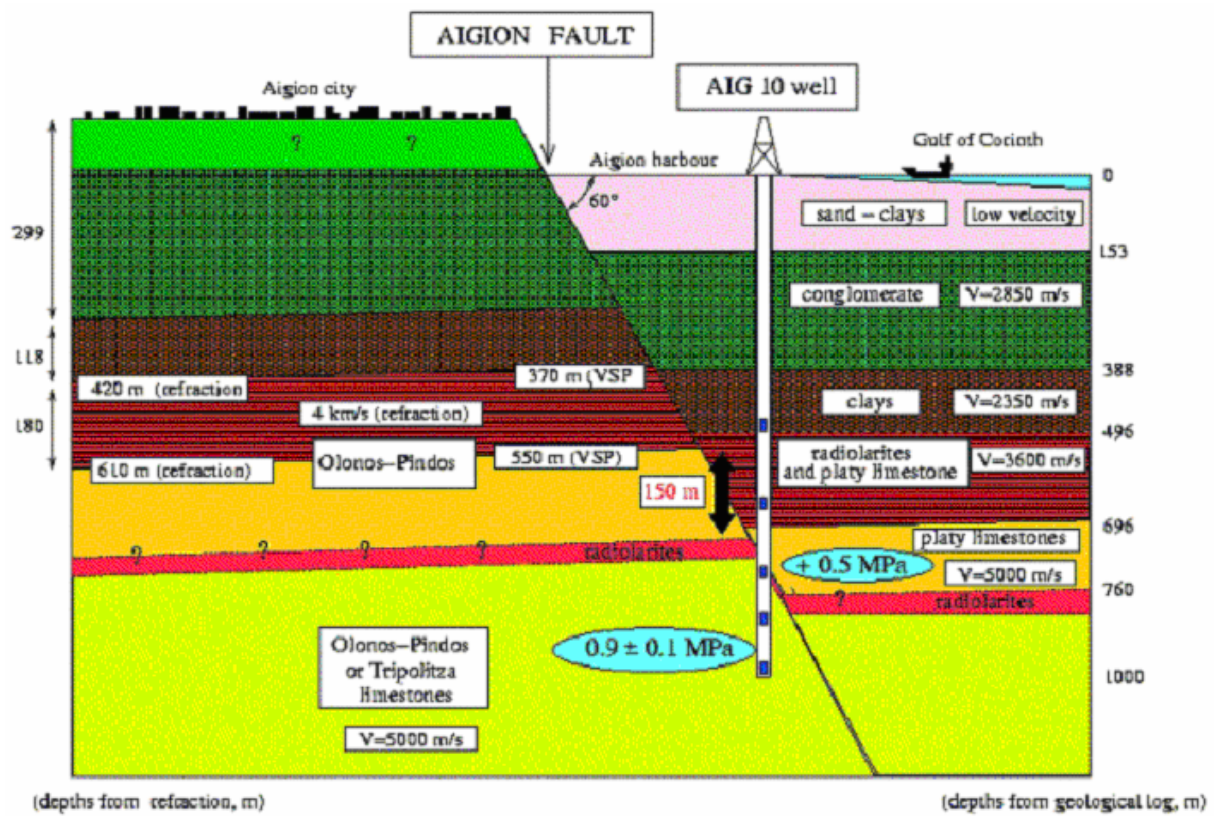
AIGION FAULT

AIG 10 well

Aigion city

Aigion harbour

Gulf of Corinth

?
?

60°

0

299

sand – clays

low velocity

153

conglomerate

V=2850 m/s

118

388

420 m (refraction)

370 m (VSP)

clays

V=2350 m/s

180

4 km/s (refraction)

496

610 m (refraction)

Olonos–Pindos

550 m (VSP)

radiolarites and platy limestone

V=3600 m/s

150 m

696

platy limestones

? ? ? ?

radiolarites

+ 0.5 MPa

V=5000 m/s

760

?

radiolarites

Olonos–Pindos or Tripolitza limestones

0.9 ± 0.1 MPa

1000

V=5000 m/s

(depths from refraction, m)

(depths from geological log, m)